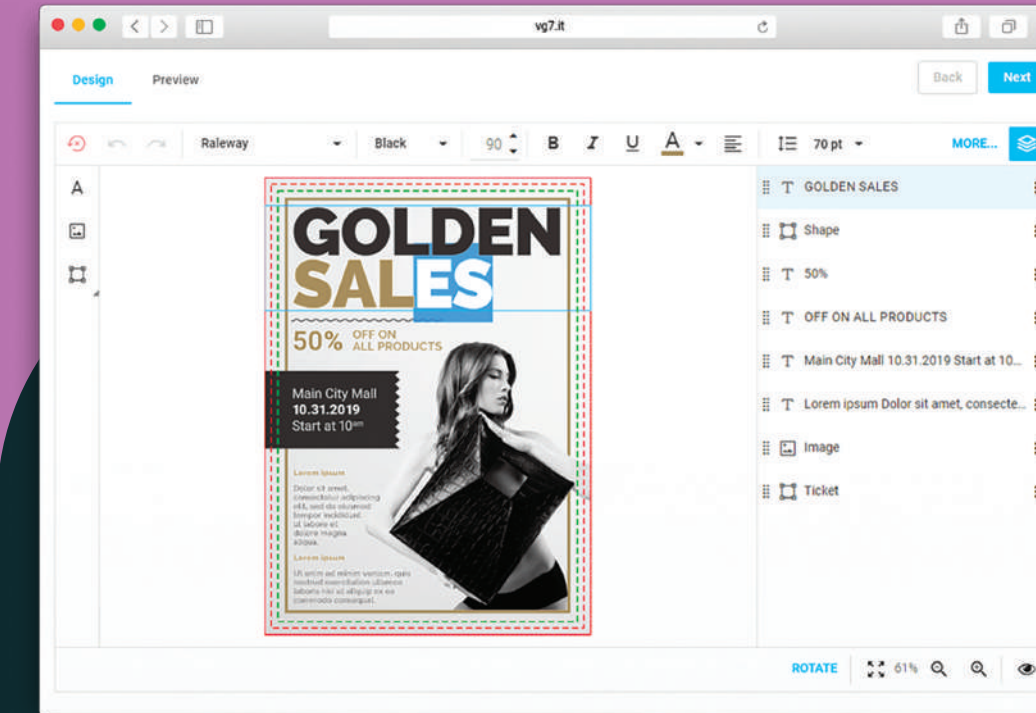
vg7.it

Design Preview

Back Next

Raleway Black 90 B I U A 70 pt MORE...

A

GOLDEN SALES

50% OFF ON ALL PRODUCTS

Main City Mall 10.31.2019 Start at 10am

Lorem ipsum

Dolor sit amet, consectetur adipiscing elit, sed do eiusmod tempor incididunt ut labore et dolore magna aliqua.

Lorem ipsum

Ut enim ad minim veniam, quis nostrud exercitation ullamco laboris nisi ut aliquip ex ea commodo consequat.

T GOLDEN SALES

Shape

T 50%

T OFF ON ALL PRODUCTS

T Main City Mall 10.31.2019 Start at 10...

T Lorem ipsum Dolor sit amet, consecte...

Image

Ticket

ROTATE 61%